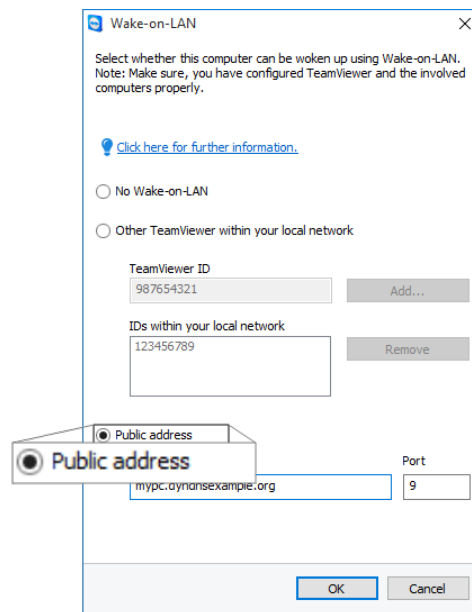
Wake-on-LAN

Select whether this computer can be woken up using Wake-on-LAN.
Note: Make sure, you have configured TeamViewer and the involved computers properly.

Click here for further information.

No Wake-on-LAN

Other TeamViewer within your local network

TeamViewer ID
987654321
Add...

IDs within your local network
123456789
Remove

Public address

Public address

Port
mypc.dyndnsexample.org
9

OK
Cancel